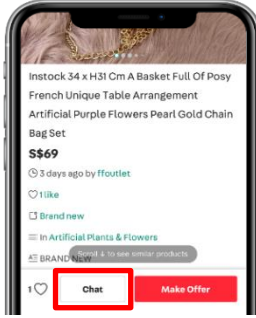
Instock 34 x H31 Cm A Basket Full Of Posy French Unique Table Arrangement Artificial Purple Flowers Pearl Gold Chain Bag Set

S$69

3 days ago by ffoutlet

1 like

Brand new

In Artificial Plants & Flowers

BRAND NEW

Scroll ↓ to see similar products

1

Chat

Make Offer